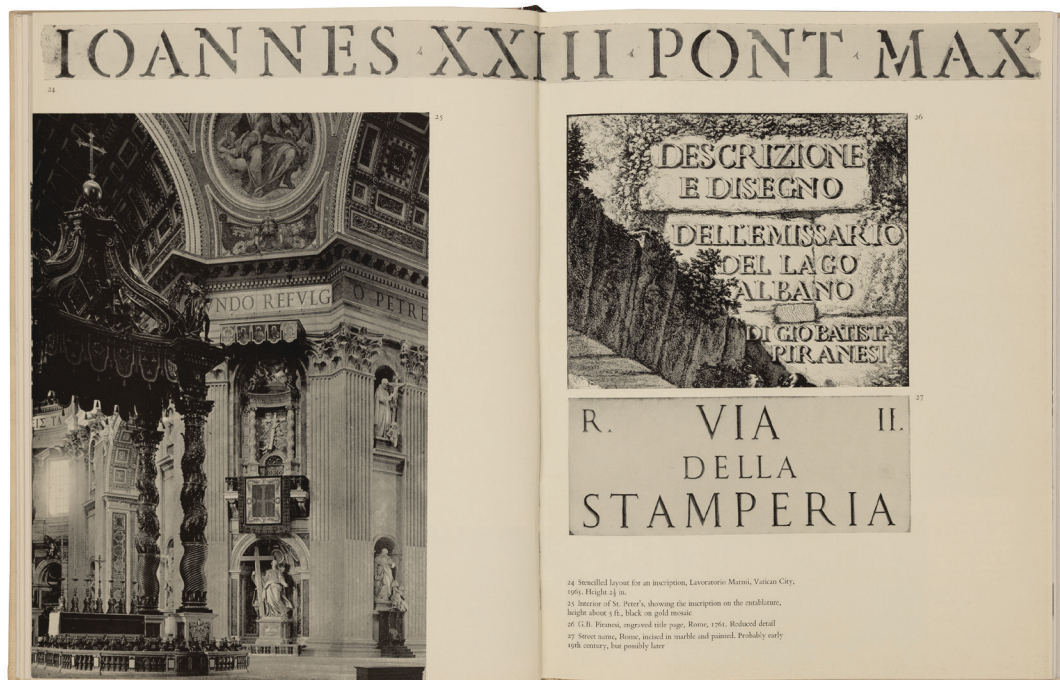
IOANNES XXIII PONT MAX

24

25

NDO REFVGI O PETRE

26

DESCRIZIONE E DISEGNO DELL'EMISSARIO DEL LAGO ALBANO DI GIO BATISTA PIRANESI

27

R. VIA II.
DELLA
STAMPERIA

24 Stencilled layout for an inscription, Lavoratorio Marmi, Vatican City, 1963. Height $2\frac{1}{4}$ in.
25 Interior of St. Peter's, showing the inscription on the entablature, height about 5 ft., black on gold mosaic
26 G.B. Piranesi, engraved title page, Rome, 1761. Reduced detail
27 Street name, Rome, incised in marble and painted. Probably early 19th century, but possibly later